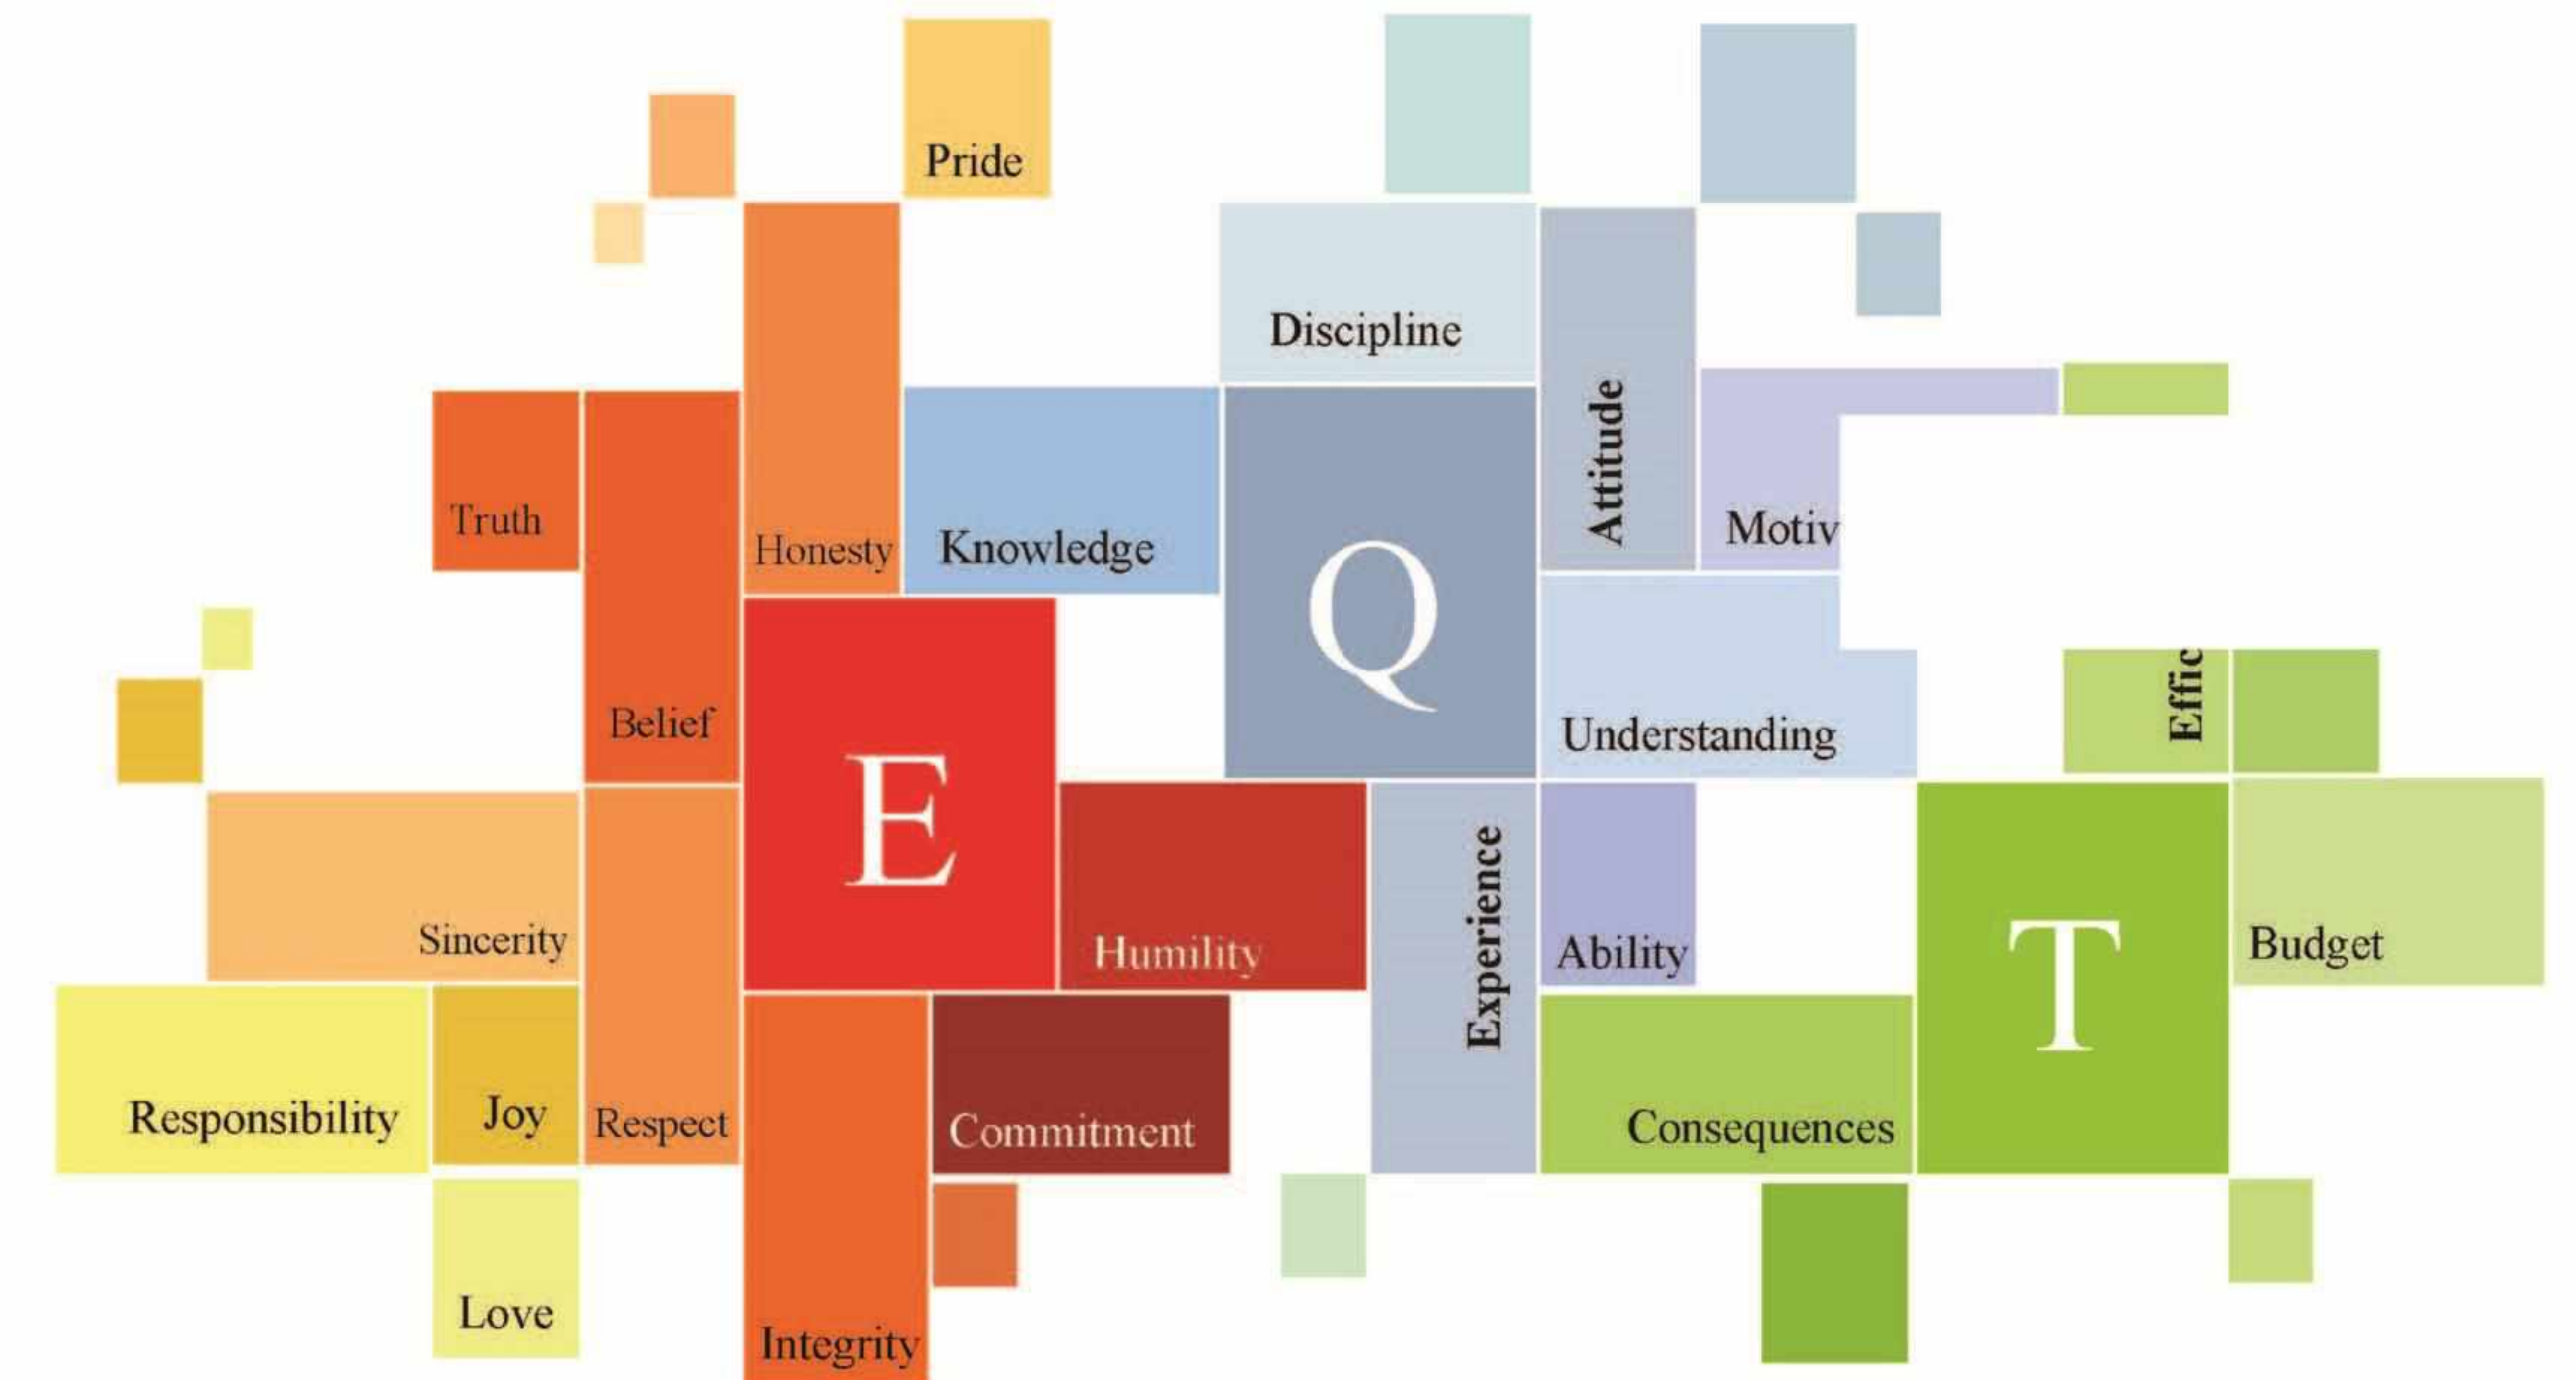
Pride

Discipline

Attitude

Truth

Honesty

Knowledge

Q

Motiv

Belief

E

Understanding

Effic

Sincerity

Humility

Experience

Ability

T

Budget

Responsibility

Joy

Respect

Commitment

Consequences

Love

Integrity